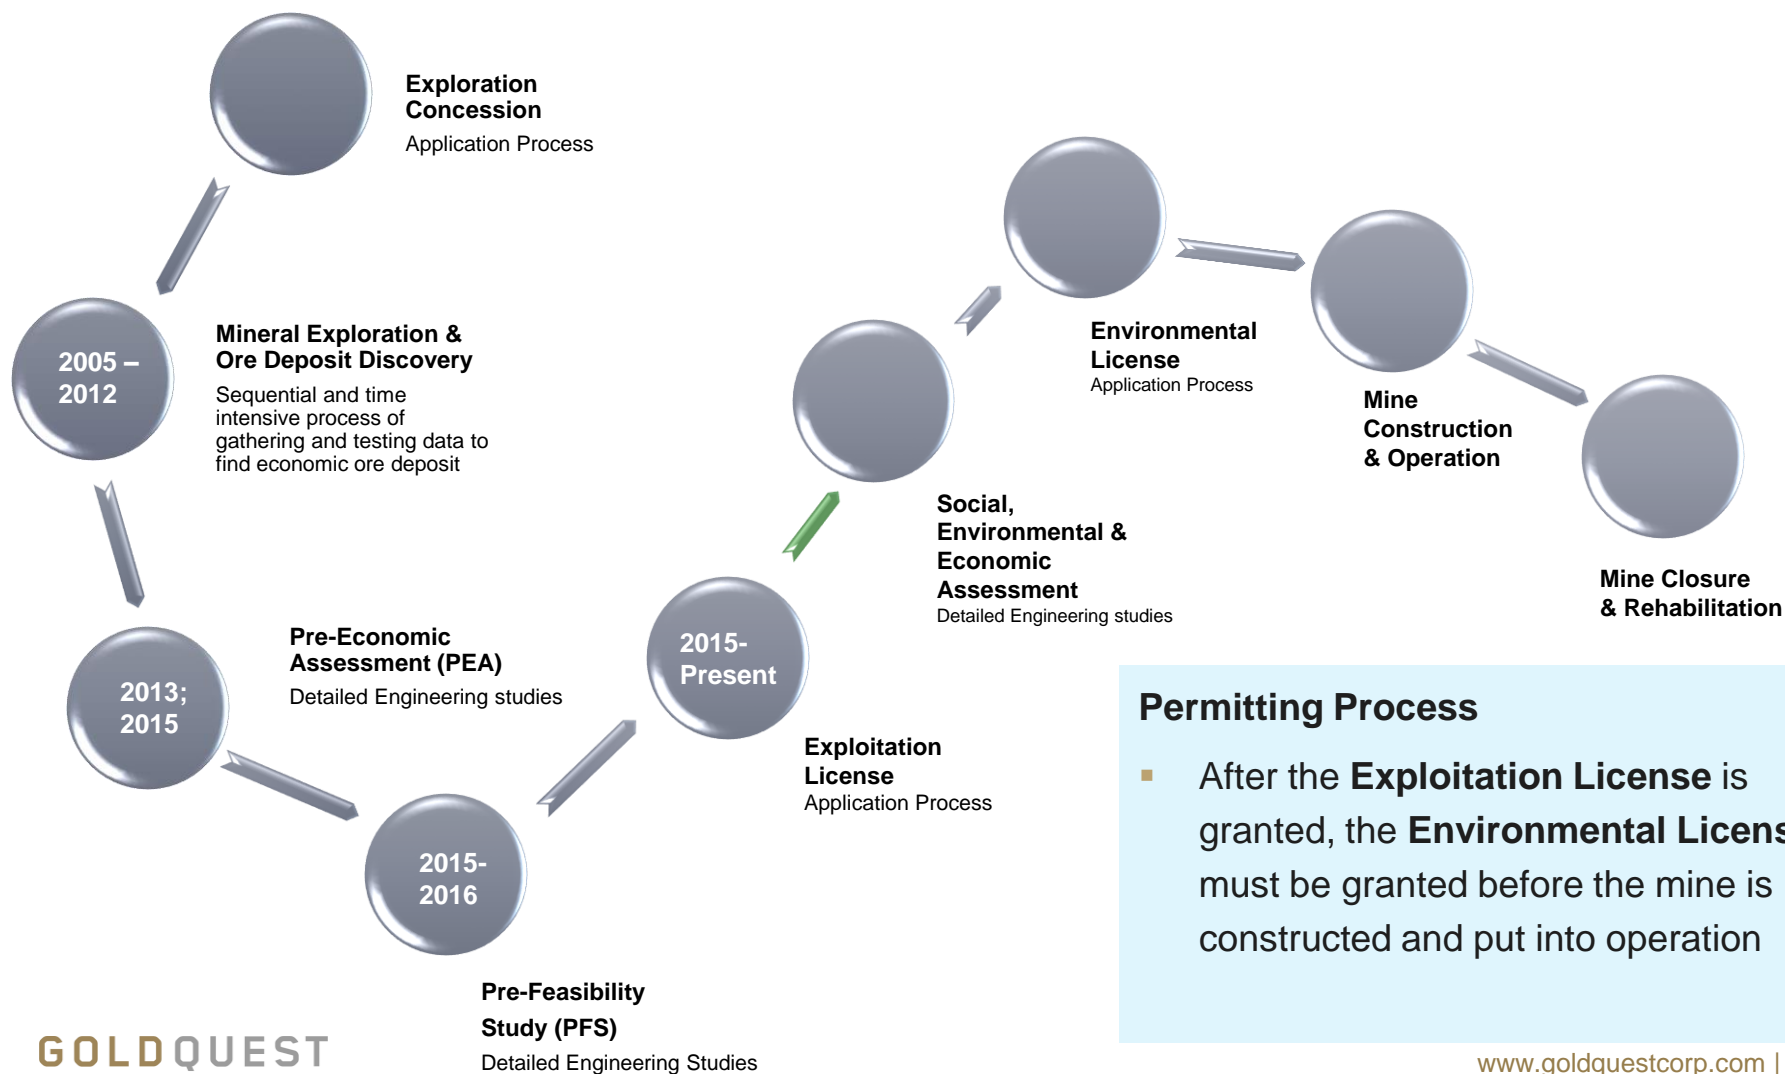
Exploration Concession
Application Process

2005 – 2012

Mineral Exploration & Ore Deposit Discovery
Sequential and time intensive process of gathering and testing data to find economic ore deposit

2013; 2015

Pre-Economic Assessment (PEA)
Detailed Engineering studies

2015-2016

Pre-Feasibility Study (PFS)
Detailed Engineering Studies

2015-Present

Exploitation License
Application Process

Social, Environmental & Economic Assessment
Detailed Engineering studies

Environmental License
Application Process

Mine Construction & Operation

Mine Closure & Rehabilitation

Permitting Process

After the **Exploitation License** is granted, the **Environmental Licens** must be granted before the mine is constructed and put into operation

GOLDQUEST

www.goldquestcorp.com |